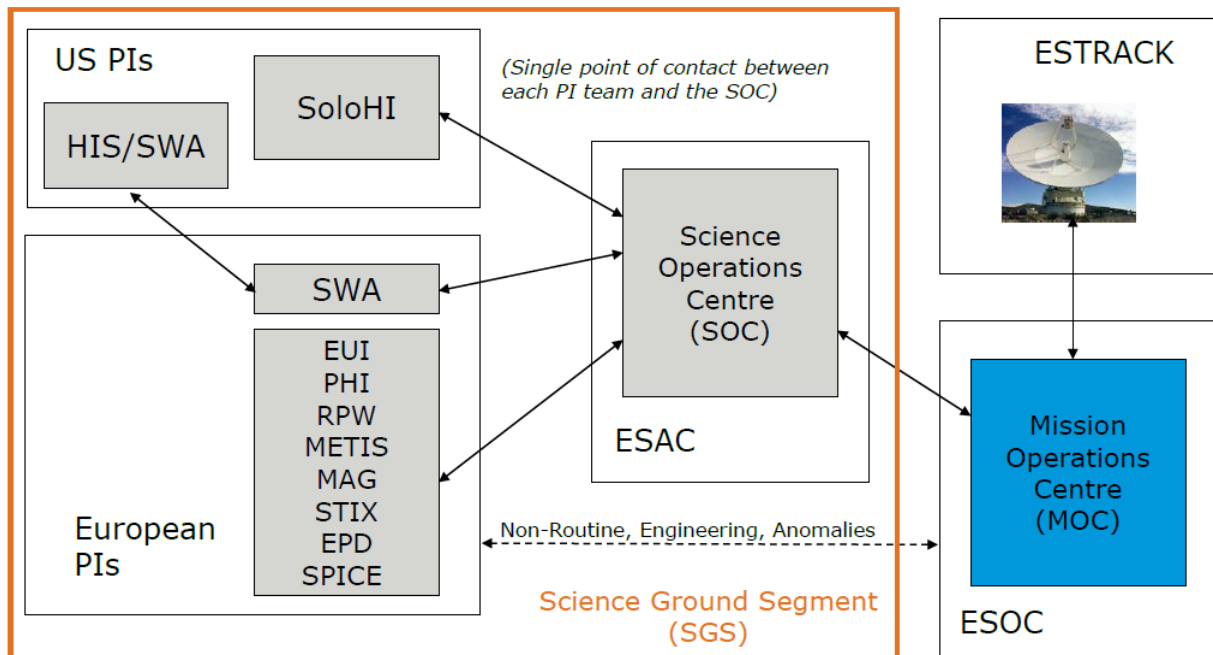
US PIs

SoloHI

HIS/SWA

(Single point of contact between each PI team and the SOC)

ESTRACK

Science Operations Centre (SOC)

ESAC

SWA

EUI
PHI
RPW
METIS
MAG
STIX
EPD
SPICE

European PIs

Mission Operations Centre (MOC)

Non-Routine, Engineering, Anomalies

Science Ground Segment (SGS)

ESOC